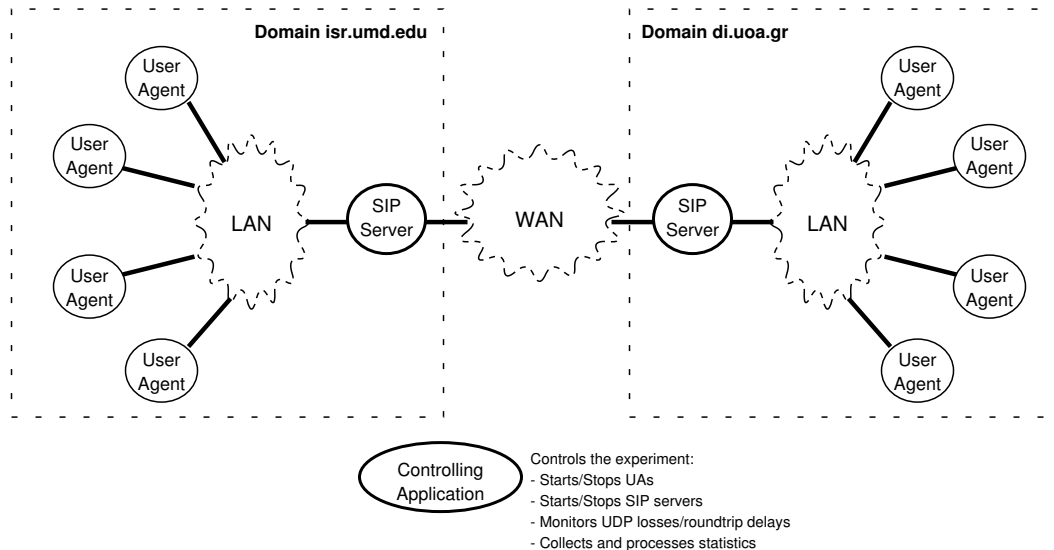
Domain isr.umd.edu

User Agent

User Agent

LAN

User Agent

User Agent

SIP Server

WAN

Domain di.uoa.gr

SIP Server

LAN

User Agent

User Agent

User Agent

User Agent

Controlling Application

Controls the experiment:
- Starts/Stops UAs
- Starts/Stops SIP servers
- Monitors UDP losses/roundtrip delays
- Collects and processes statistics